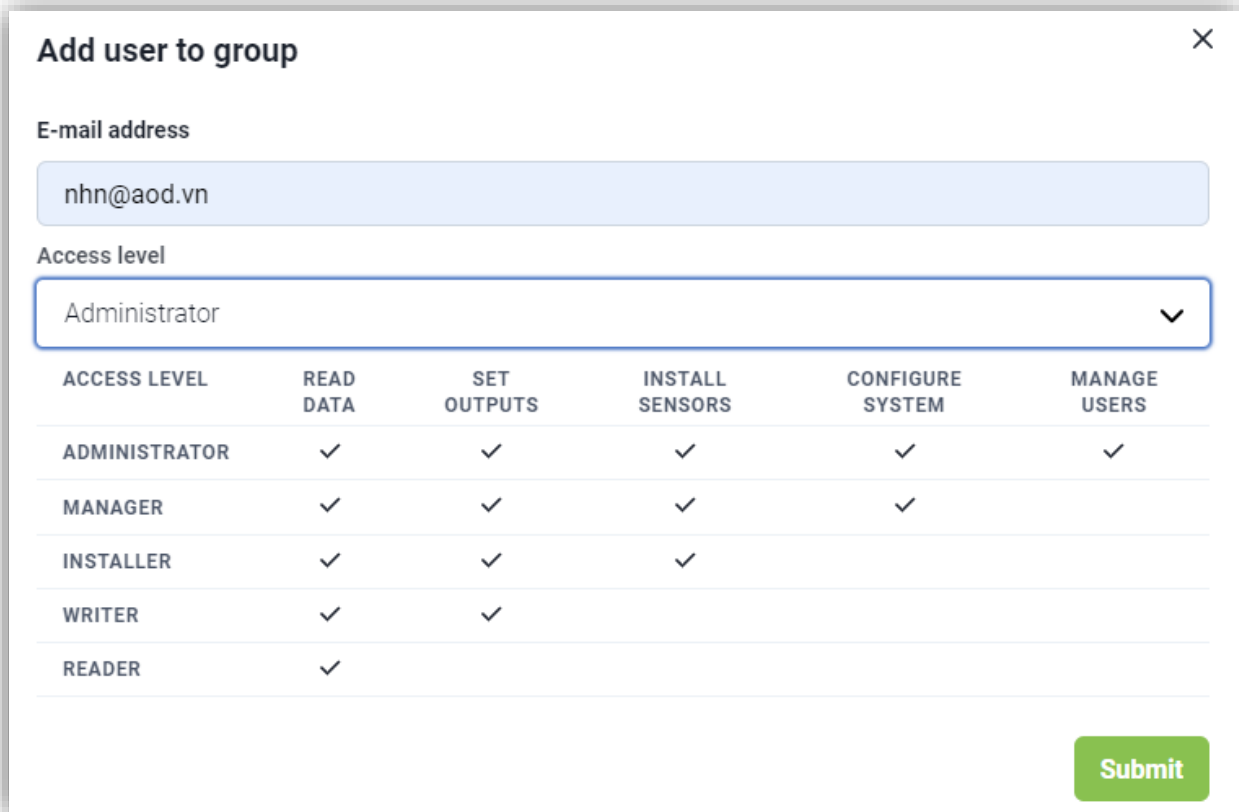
Add user to group

×

E-mail address

nhn@aod.vn

Access level

Administrator

| ACCESS LEVEL | READ DATA | SET OUTPUTS | INSTALL SENSORS | CONFIGURE SYSTEM | MANAGE USERS |
|---|---|---|---|---|---|
| ADMINISTRATOR | ✓ | ✓ | ✓ | ✓ | ✓ |
| MANAGER | ✓ | ✓ | ✓ | ✓ | |
| INSTALLER | ✓ | ✓ | ✓ | | |
| WRITER | ✓ | ✓ | | | |
| READER | ✓ | | | | |

Submit